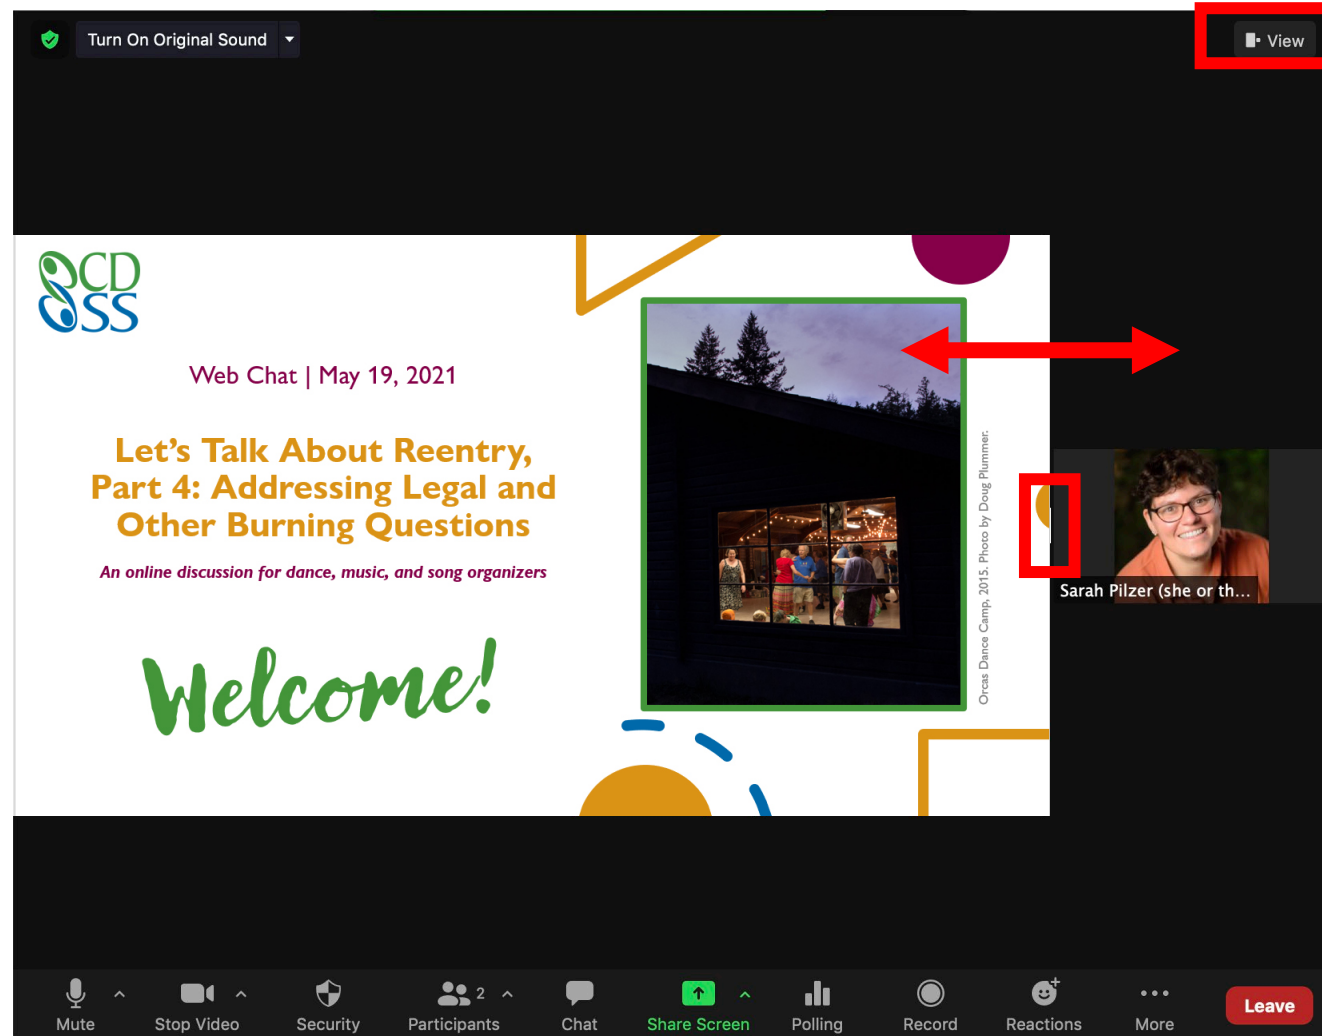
Turn On Original Sound

View

CD
SS

Web Chat | May 19, 2021

Let's Talk About Reentry, Part 4: Addressing Legal and Other Burning Questions

An online discussion for dance, music, and song organizers

Welcome!

Orcas Dance Camp, 2015. Photo by Doug Plummer.

Sarah Pilzer (she or th...

Mute

Stop Video

Security

2

Participants

Chat

Share Screen

Polling

Record

Reactions

More

Leave